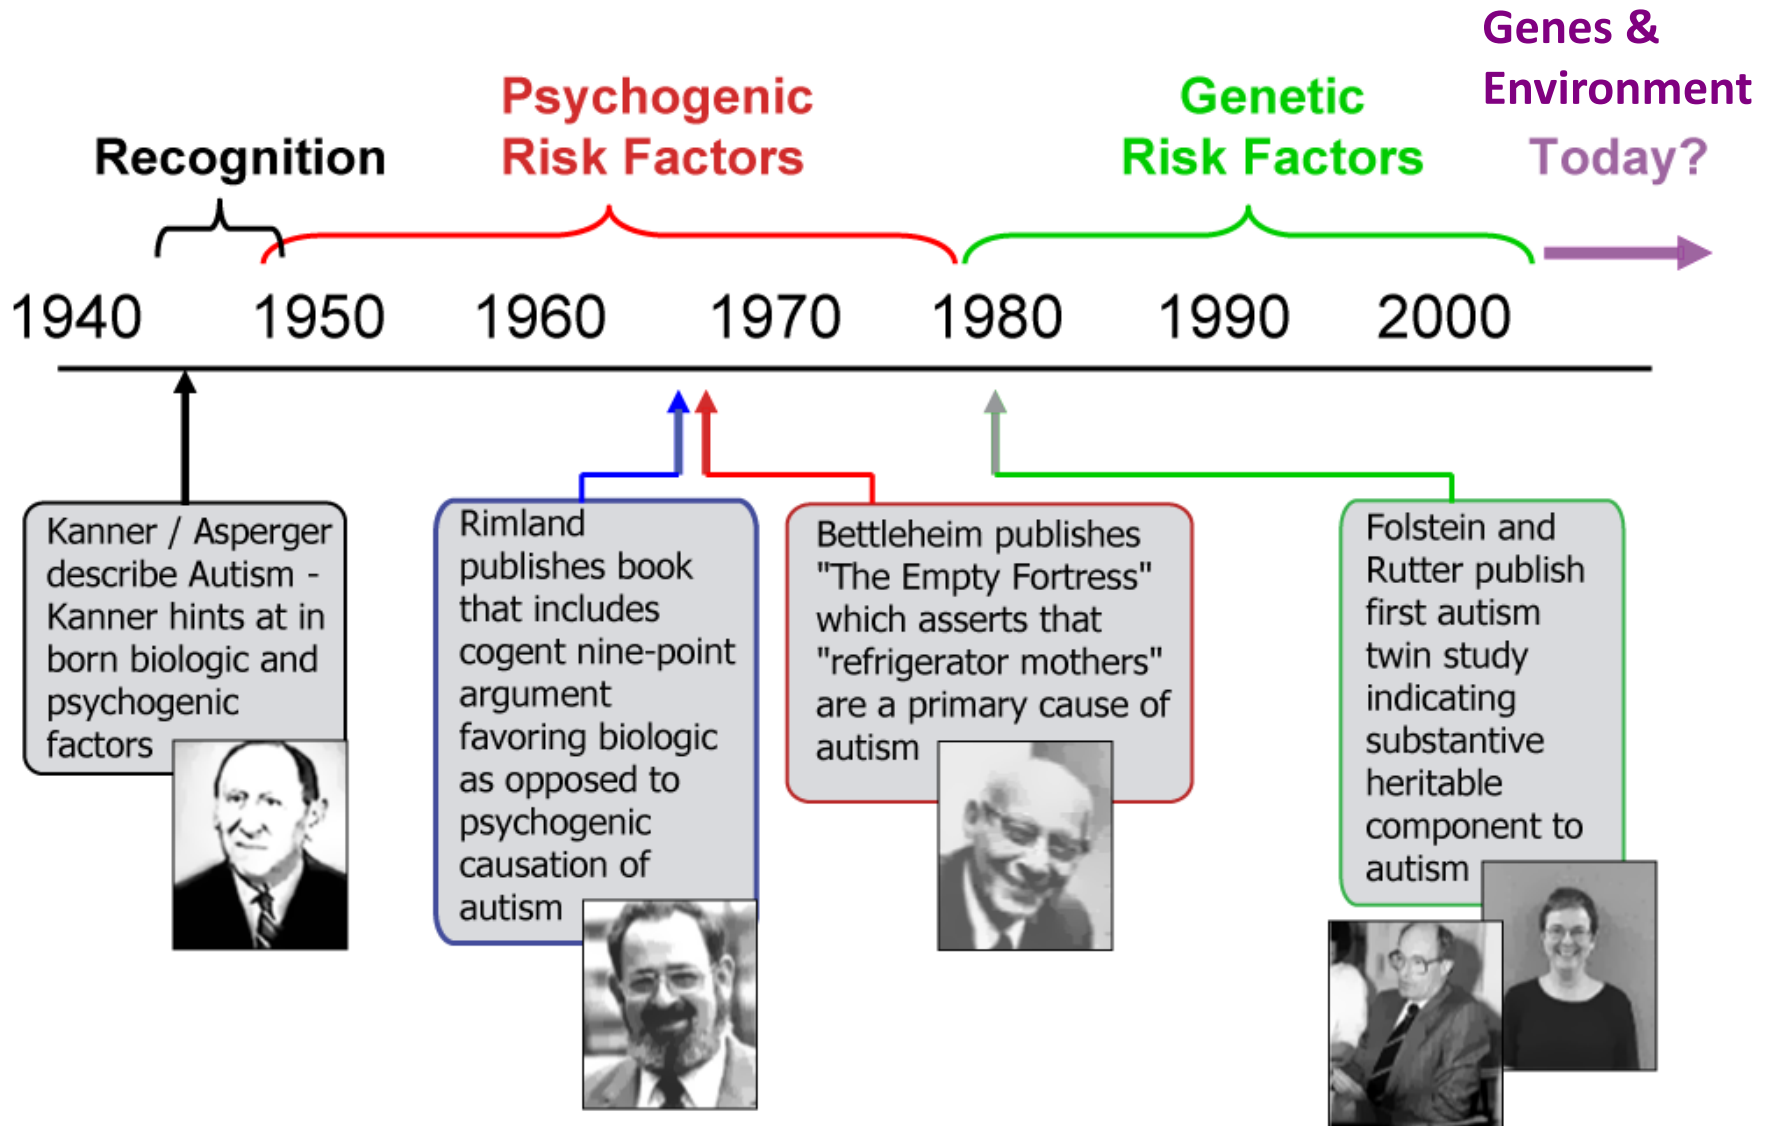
Recognition

Psychogenic Risk Factors

Genetic Risk Factors

Genes & Environment Today?

1940 1950 1960 1970 1980 1990 2000

Kanner / Asperger describe Autism - Kanner hints at in born biologic and psychogenic factors

Rimland publishes book that includes cogent nine-point argument favoring biologic as opposed to psychogenic causation of autism

Bettleheim publishes "The Empty Fortress" which asserts that "refrigerator mothers" are a primary cause of autism

Folstein and Rutter publish first autism twin study indicating substantive heritable component to autism